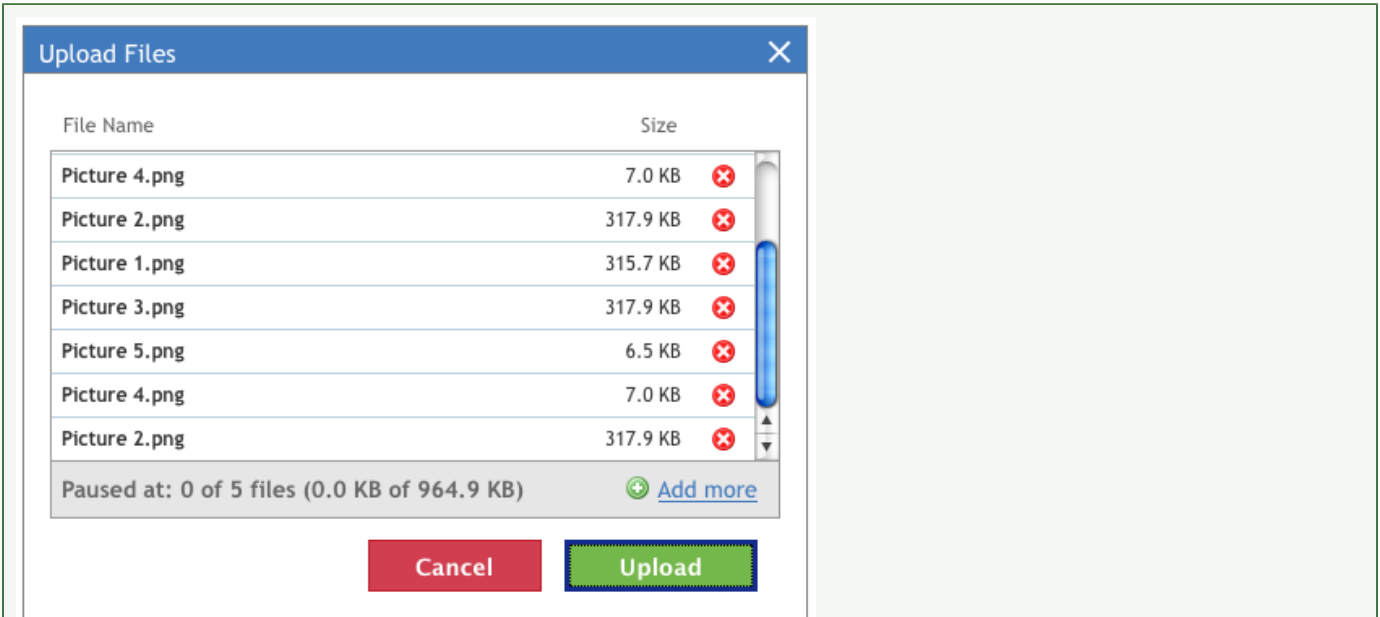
Upload Files

| File Name | Size |
|---|---|
| Picture 4.png | 7.0 KB |
| Picture 2.png | 317.9 KB |
| Picture 1.png | 315.7 KB |
| Picture 3.png | 317.9 KB |
| Picture 5.png | 6.5 KB |
| Picture 4.png | 7.0 KB |
| Picture 2.png | 317.9 KB |

Paused at: 0 of 5 files (0.0 KB of 964.9 KB)

Add more

Cancel

Upload